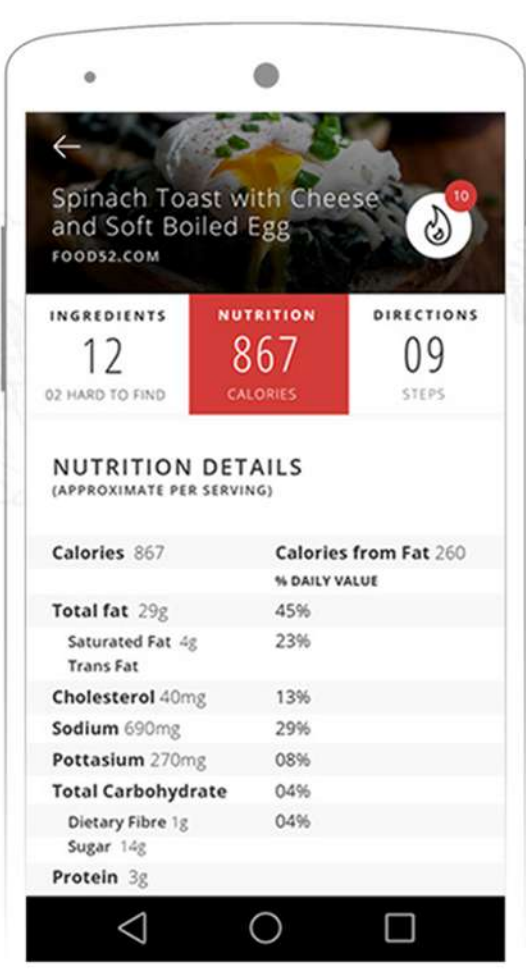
Spinach Toast with Cheese and Soft Boiled Egg
FOOD52.COM

10

| INGREDIENTS | NUTRITION | DIRECTIONS |
|---|---|---|
| 12 | 867 | 09 |
| 02 HARD TO FIND | CALORIES | STEPS |

NUTRITION DETAILS
(APPROXIMATE PER SERVING)

| Calories 867 | Calories from Fat 260 |
|---|---|
| | % DAILY VALUE |
| Total fat 29g | 45% |
| Saturated Fat 4g | 23% |
| Trans Fat | |
| Cholesterol 40mg | 13% |
| Sodium 690mg | 29% |
| Pottasium 270mg | 08% |
| Total Carbohydrate | 04% |
| Dietary Fibre 1g | 04% |
| Sugar 14g | |
| Protein 3g | |